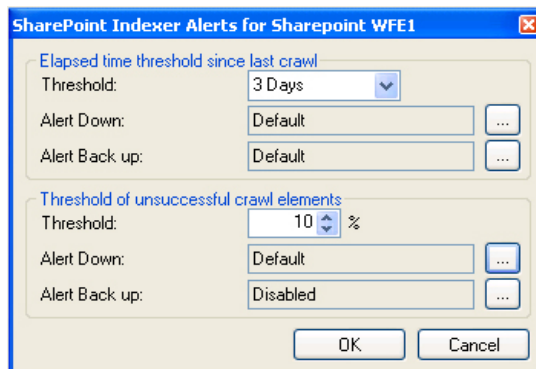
SharePoint Indexer Alerts for Sharepoint WFE1

Elapsed time threshold since last crawl

Threshold: 3 Days

Alert Down: Default ...

Alert Back up: Default ...

Threshold of unsuccessful crawl elements

Threshold: 10 %

Alert Down: Default ...

Alert Back up: Disabled ...

OK Cancel